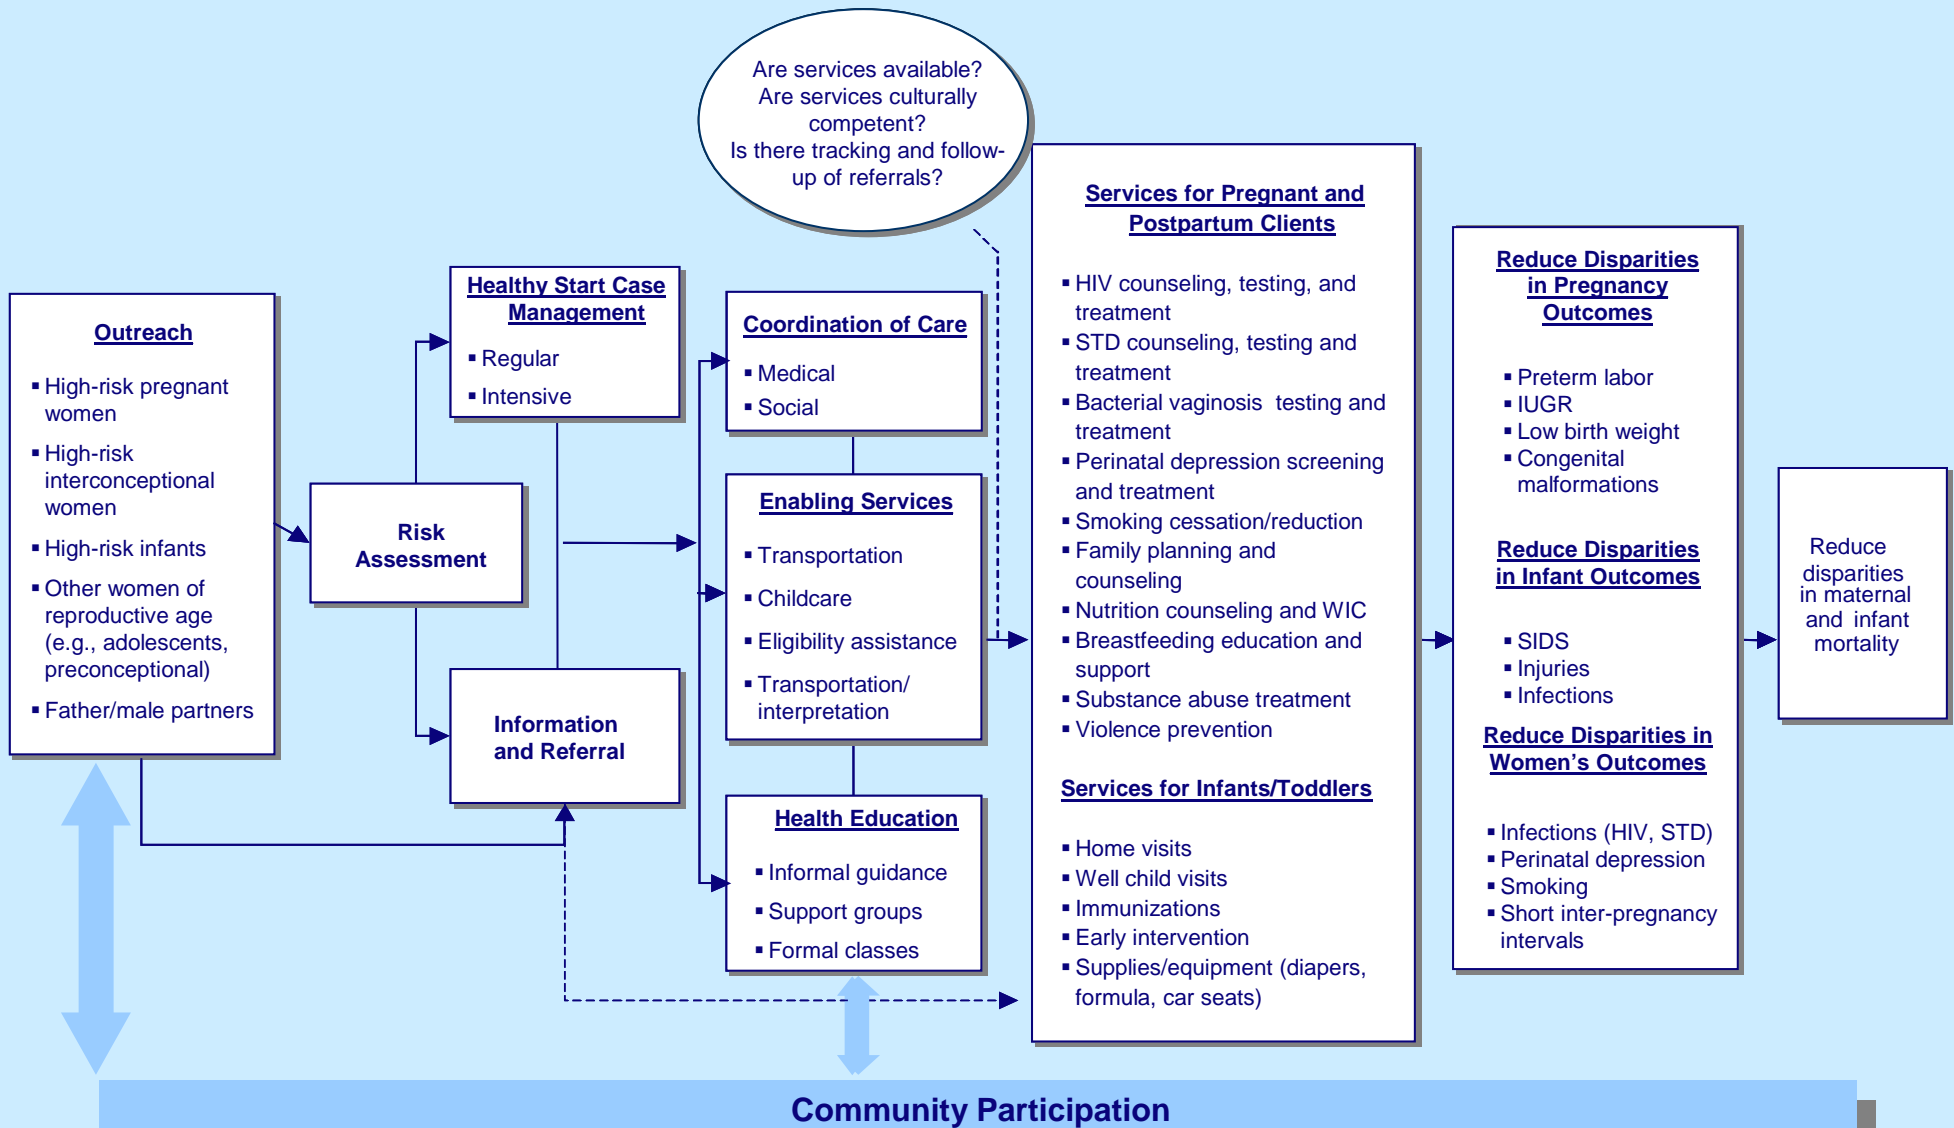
Are services available?
Are services culturally competent?
Is there tracking and follow-up of referrals?

Outreach

▪ High-risk pregnant women
▪ High-risk interconceptional women
▪ High-risk infants
▪ Other women of reproductive age (e.g., adolescents, preconceptional)
▪ Father/male partners

Risk Assessment

Healthy Start Case Management

▪ Regular
▪ Intensive

Information and Referral

Coordination of Care

▪ Medical
▪ Social

Enabling Services

▪ Transportation
▪ Childcare
▪ Eligibility assistance
▪ Transportation/ interpretation

Health Education

▪ Informal guidance
▪ Support groups
▪ Formal classes

Services for Pregnant and Postpartum Clients

▪ HIV counseling, testing, and treatment
▪ STD counseling, testing and treatment
▪ Bacterial vaginosis testing and treatment
▪ Perinatal depression screening and treatment
▪ Smoking cessation/reduction
▪ Family planning and counseling
▪ Nutrition counseling and WIC
▪ Breastfeeding education and support
▪ Substance abuse treatment
▪ Violence prevention

Services for Infants/Toddlers

▪ Home visits
▪ Well child visits
▪ Immunizations
▪ Early intervention
▪ Supplies/equipment (diapers, formula, car seats)

Reduce Disparities in Pregnancy Outcomes

▪ Preterm labor
▪ IUGR
▪ Low birth weight
▪ Congenital malformations

Reduce Disparities in Infant Outcomes

▪ SIDS
▪ Injuries
▪ Infections

Reduce Disparities in Women's Outcomes

▪ Infections (HIV, STD)
▪ Perinatal depression
▪ Smoking
▪ Short inter-pregnancy intervals

Reduce disparities in maternal and infant mortality

Community Participation